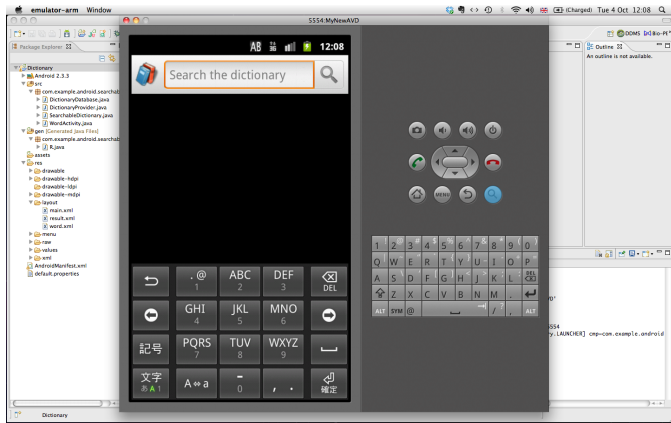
emulator-arm Window
(Charged) Tue 4 Oct 12:08
5554:MyNewAVD
Package Explorer
Dictionary
Android 2.3.3
src
com.example.android.searchab
DictionaryDatabase.java
DictionaryProvider.java
SearchableDictionary.java
WordActivity.java
gen [Generated Java Files]
com.example.android.searchab
R.java
assets
res
drawable
drawable-hdpi
drawable-ldpi
drawable-mdpi
layout
main.xml
result.xml
word.xml
menu
raw
values
xml
AndroidManifest.xml
default.properties
Dictionary
AB 12:08
Search the dictionary
.@ 1
ABC 2
DEF 3
DEL
GHI 4
JKL 5
MNO 6
記号
PQRS 7
TUV 8
WXYZ 9
文字 あA1
A⇔a
- 0
, .
確定
MENU
1 2 3 4 5 6 7 8 9 0
Q W E R T Y U I O P
A S D F G H J K L DEL
Z X C V B N M .
ALT SYM @ / , ALT
DDMS
Outline
An outline is not available.
5554
y.LAUNCHER] cmp=com.example.android